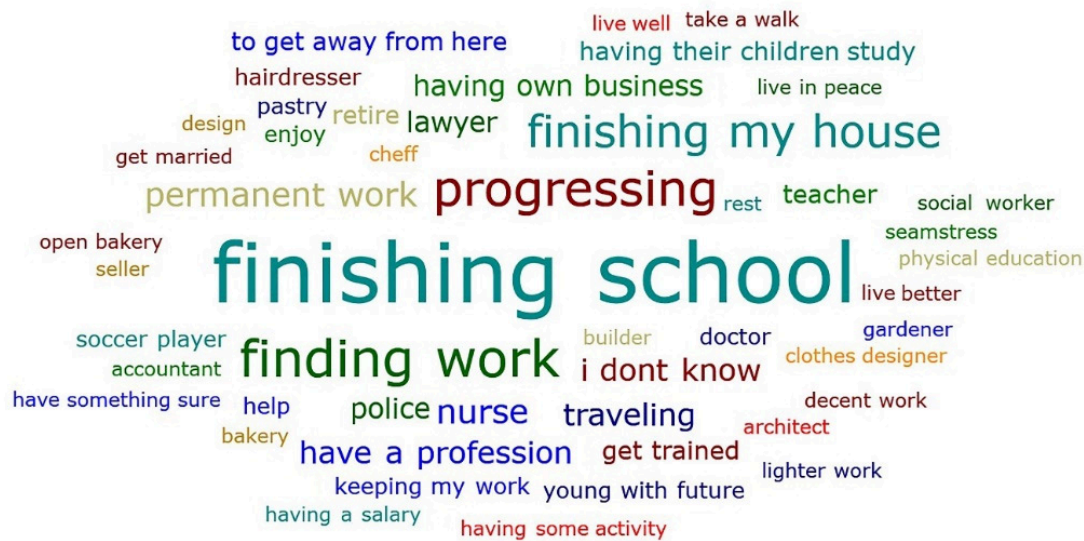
live well
take a walk
to get away from here
having their children study
hairdresser
having own business
live in peace
pastry
retire
lawyer
design
enjoy
finishing my house
get married
cheff
permanent work
progressing
teacher
rest
social worker
open bakery
seamstress
seller
finishing school
physical education
live better
soccer player
builder
doctor
gardener
accountant
finding work
i dont know
clothes designer
have something sure
help
police
nurse
traveling
decent work
bakery
architect
have a profession
get trained
lighter work
keeping my work
young with future
having a salary
having some activity